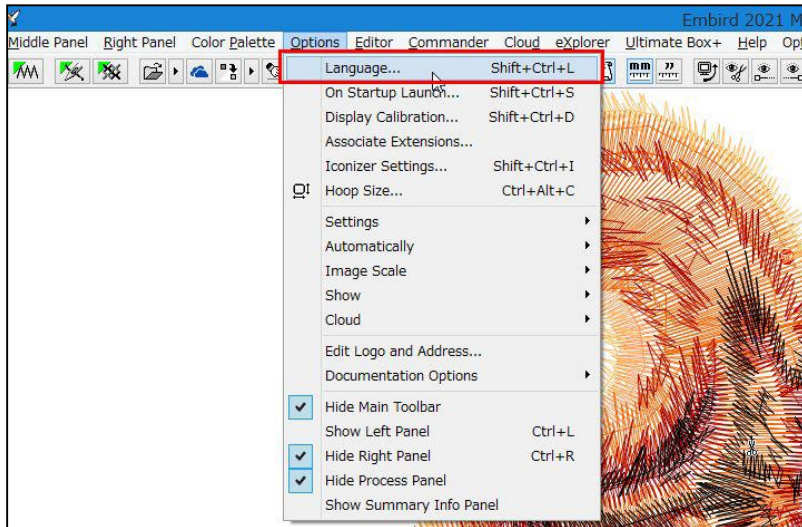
Embird 2021 M

Middle Panel Right Panel Color Palette Options Editor Commander Cloud eXplorer Ultimate Box+ Help Opt

mm

Language... Shift+Ctrl+L
On Startup Launch... Shift+Ctrl+S
Display Calibration... Shift+Ctrl+D
Associate Extensions...
Iconizer Settings... Shift+Ctrl+I
Hoop Size... Ctrl+Alt+C
Settings
Automatically
Image Scale
Show
Cloud
Edit Logo and Address...
Documentation Options
Hide Main Toolbar
Show Left Panel Ctrl+L
Hide Right Panel Ctrl+R
Hide Process Panel
Show Summary Info Panel